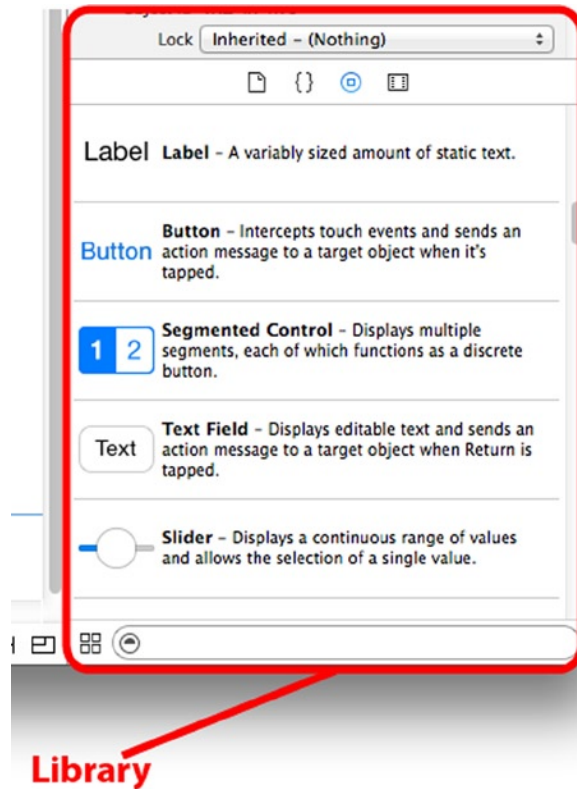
Lock Inherited - (Nothing)

Label **Label** – A variably sized amount of static text.

Button **Button** – Intercepts touch events and sends an action message to a target object when it's tapped.

1 2 **Segmented Control** – Displays multiple segments, each of which functions as a discrete button.

Text **Text Field** – Displays editable text and sends an action message to a target object when Return is tapped.

**Slider** – Displays a continuous range of values and allows the selection of a single value.

Library